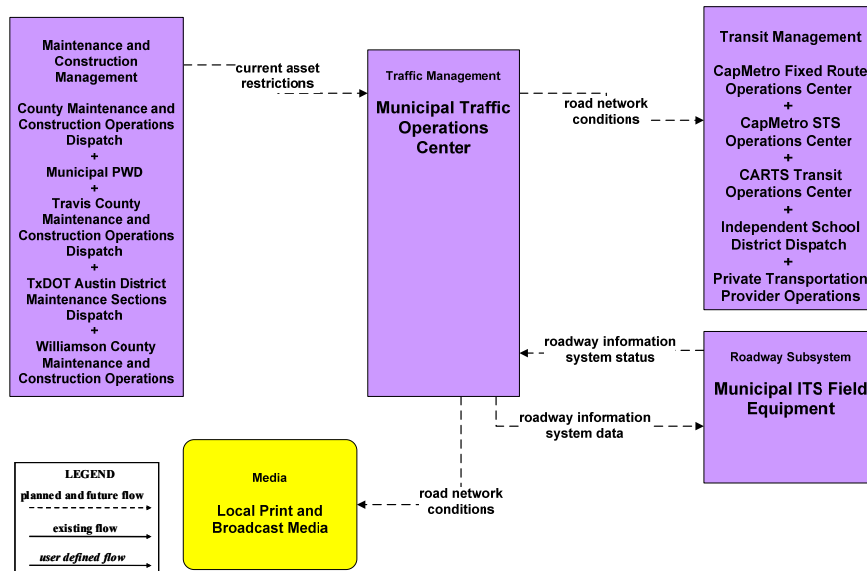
Maintenance and Construction Management

County Maintenance and Construction Operations Dispatch
+
Municipal PWD
+
Travis County Maintenance and Construction Operations Dispatch
+
TxDOT Austin District Maintenance Sections Dispatch
+
Williamson County Maintenance and Construction Operations

current asset restrictions

Traffic Management

Municipal Traffic Operations Center

road network conditions

Transit Management

CapMetro Fixed Route Operations Center
+
CapMetro STS Operations Center
+
CARTS Transit Operations Center
+
Independent School District Dispatch
+
Private Transportation Provider Operations

roadway information system status

Roadway Subsystem

Municipal ITS Field Equipment

roadway information system data

road network conditions

Media

Local Print and Broadcast Media

LEGEND
planned and future flow
existing flow
user defined flow